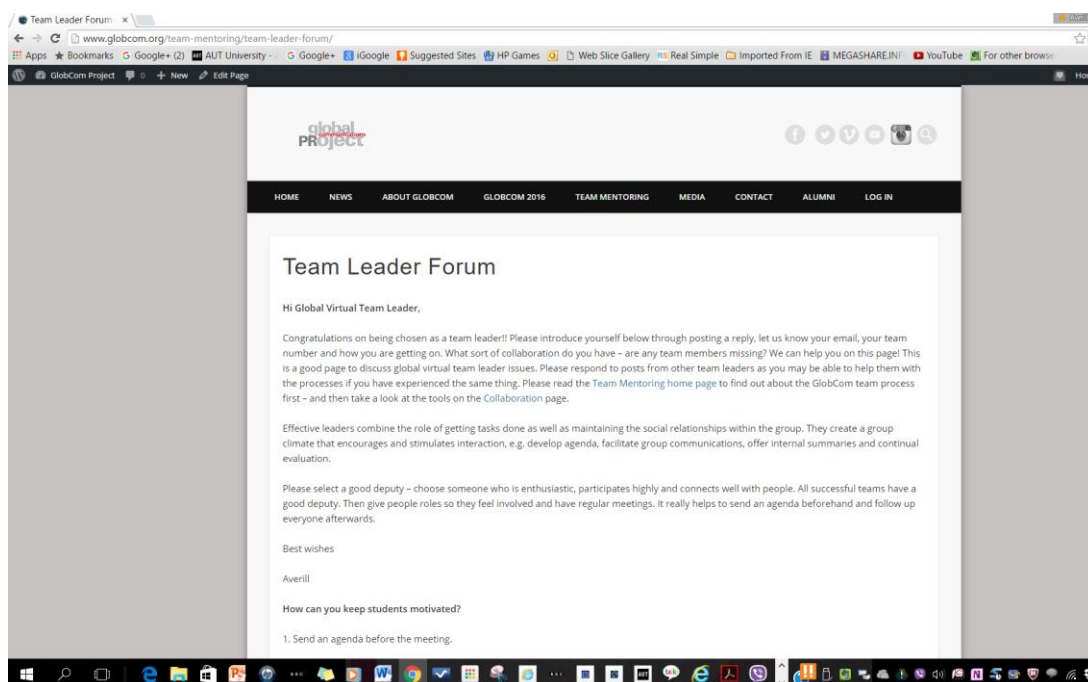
Team Leader Forum ×

www.globcom.org/team-mentoring/team-leader-forum/

Apps ★ Bookmarks G Google+ (2) AUT University - G Google+ iGoogle Suggested Sites HP Games Web Slice Gallery Real Simple Imported From IE MEGASHARE.INF YouTube For other browse

GlobCom Project 0 + New Edit Page

global PROJECT

HOME NEWS ABOUT GLOBCOM GLOBCOM 2016 TEAM MENTORING MEDIA CONTACT ALUMNI LOG IN

Team Leader Forum

Hi Global Virtual Team Leader,

Congratulations on being chosen as a team leader!! Please introduce yourself below through posting a reply, let us know your email, your team number and how you are getting on. What sort of collaboration do you have – are any team members missing? We can help you on this page! This is a good page to discuss global virtual team leader issues. Please respond to posts from other team leaders as you may be able to help them with the processes if you have experienced the same thing. Please read the Team Mentoring home page to find out about the GlobCom team process first – and then take a look at the tools on the Collaboration page.

Effective leaders combine the role of getting tasks done as well as maintaining the social relationships within the group. They create a group climate that encourages and stimulates interaction, e.g. develop agenda, facilitate group communications, offer internal summaries and continual evaluation.

Please select a good deputy – choose someone who is enthusiastic, participates highly and connects well with people. All successful teams have a good deputy. Then give people roles so they feel involved and have regular meetings. It really helps to send an agenda beforehand and follow up everyone afterwards.

Best wishes

Averill

How can you keep students motivated?

1. Send an agenda before the meeting.